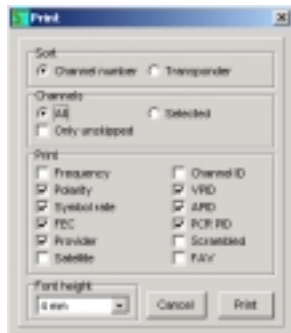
Print

Sort
Channel number
Transponder

Channels
All
Selected
Only unskipped

Print
Frequency
Polarity
Symbol rate
FEC
Provider
Satellite
Channel ID
VPID
APID
PCR PID
Scrambled
FAV

Font height
4 mm

Cancel
Print